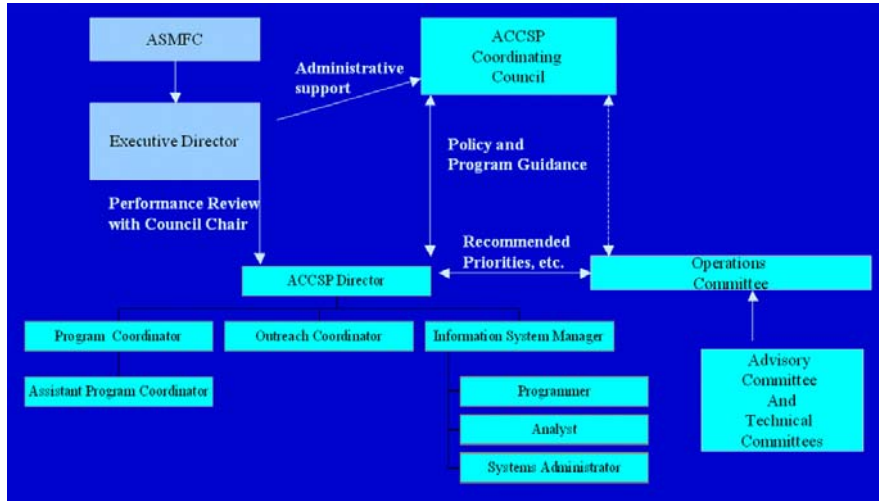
ASMFC

Executive Director

Administrative support

ACCSP Coordinating Council

Policy and Program Guidance

Performance Review with Council Chair

Recommended Priorities, etc.

ACCSP Director

Operations Committee

Program Coordinator

Outreach Coordinator

Information System Manager

Assistant Program Coordinator

Programmer

Analyst

Systems Administrator

Advisory Committee And Technical Committees